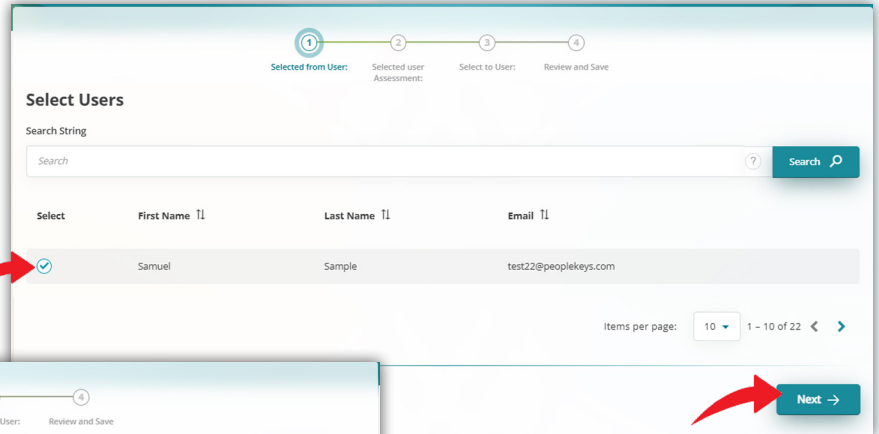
1 Selected from User:
2 Selected user Assessment:
3 Select to User:
4 Review and Save

Select Users

Search String

Search

?

Search

| Select | First Name | Last Name | Email |
|---|---|---|---|
| | Samuel | Sample | test22@peoplekeys.com |

Items per page: 10 1 – 10 of 22

4

User: Review and Save

Next